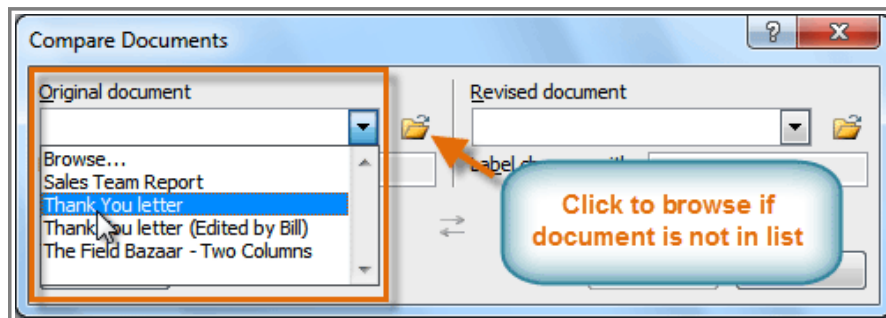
Compare Documents

?

Original document

Browse...
Sales Team Report
Thank You letter
Thank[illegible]u letter (Edited by Bill)
The Field Bazaar - Two Columns

Revised document

Label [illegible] with

Click to browse if document is not in list